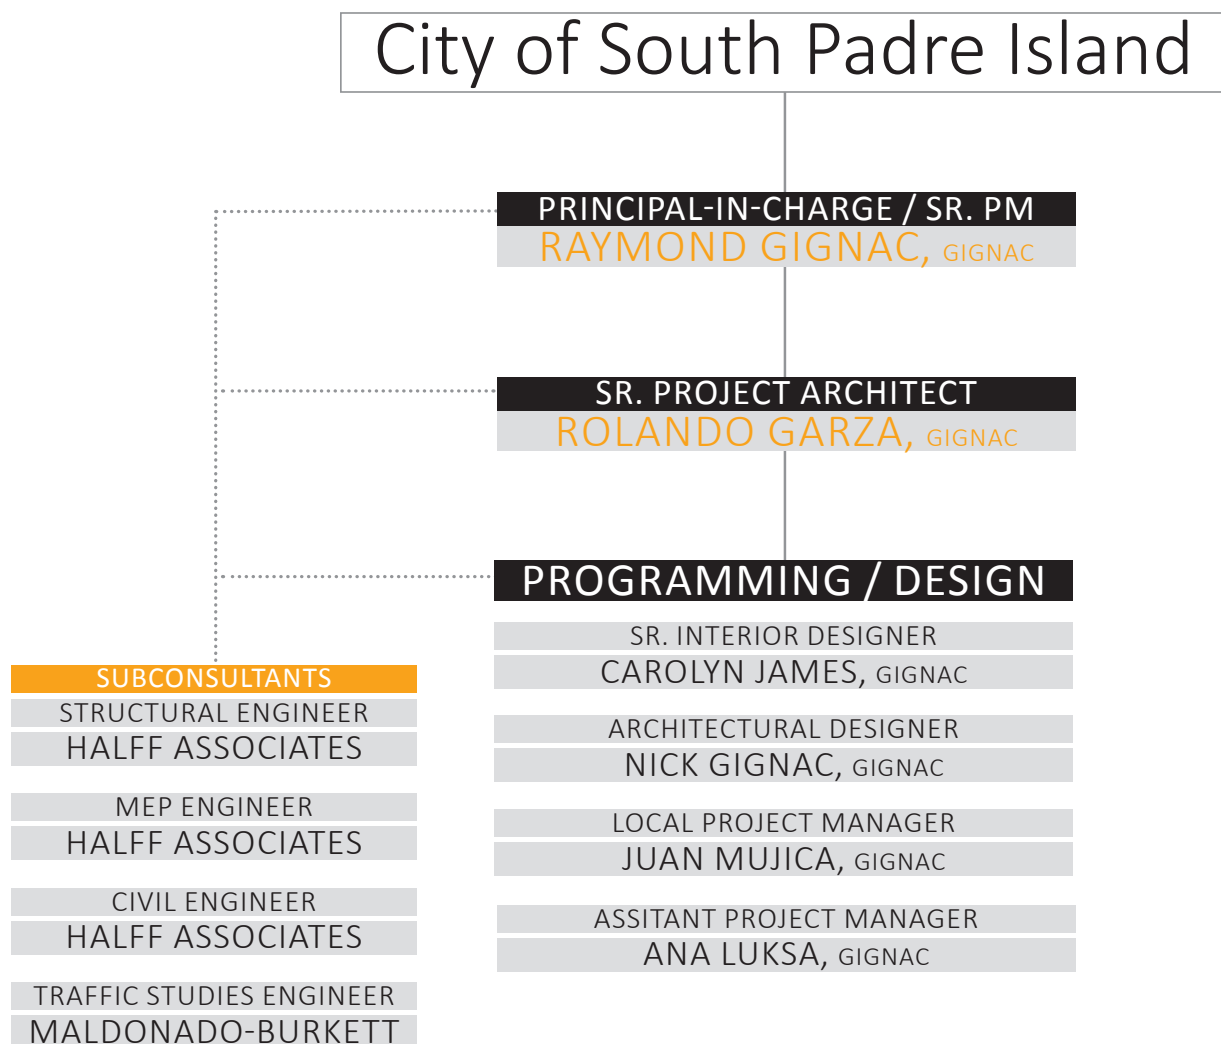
City of South Padre Island

PRINCIPAL-IN-CHARGE / SR. PM
RAYMOND GIGNAC, GIGNAC

SR. PROJECT ARCHITECT
ROLANDO GARZA, GIGNAC

PROGRAMMING / DESIGN

SR. INTERIOR DESIGNER
CAROLYN JAMES, GIGNAC

ARCHITECTURAL DESIGNER
NICK GIGNAC, GIGNAC

LOCAL PROJECT MANAGER
JUAN MUJICA, GIGNAC

ASSITANT PROJECT MANAGER
ANA LUKSA, GIGNAC

SUBCONSULTANTS

STRUCTURAL ENGINEER
HALFF ASSOCIATES

MEP ENGINEER
HALFF ASSOCIATES

CIVIL ENGINEER
HALFF ASSOCIATES

TRAFFIC STUDIES ENGINEER
MALDONADO-BURKETT